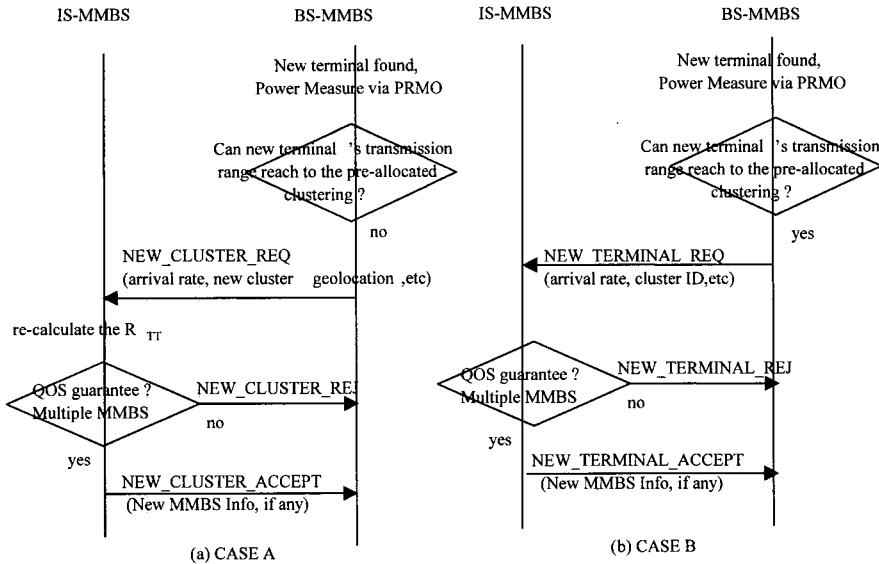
IS-MMBS

BS-MMBS

New terminal found, Power Measure via PRMO

Can new terminal 's transmission range reach to the pre-allocated clustering ?

no

NEW_CLUSTER_REQ (arrival rate, new cluster geolocation ,etc)

re-calculate the $R_{TT}$

QOS guarantee ? Multiple MMBS

NEW_CLUSTER_REJ

no

yes

NEW_CLUSTER_ACCEPT (New MMBS Info, if any)

(a) CASE A

IS-MMBS

BS-MMBS

New terminal found, Power Measure via PRMO

Can new terminal 's transmission range reach to the pre-allocated clustering ?

yes

NEW_TERMINAL_REQ (arrival rate, cluster ID,etc)

QOS guarantee ? Multiple MMBS

NEW_TERMINAL_REJ

no

yes

NEW_TERMINAL_ACCEPT (New MMBS Info, if any)

(b) CASE B